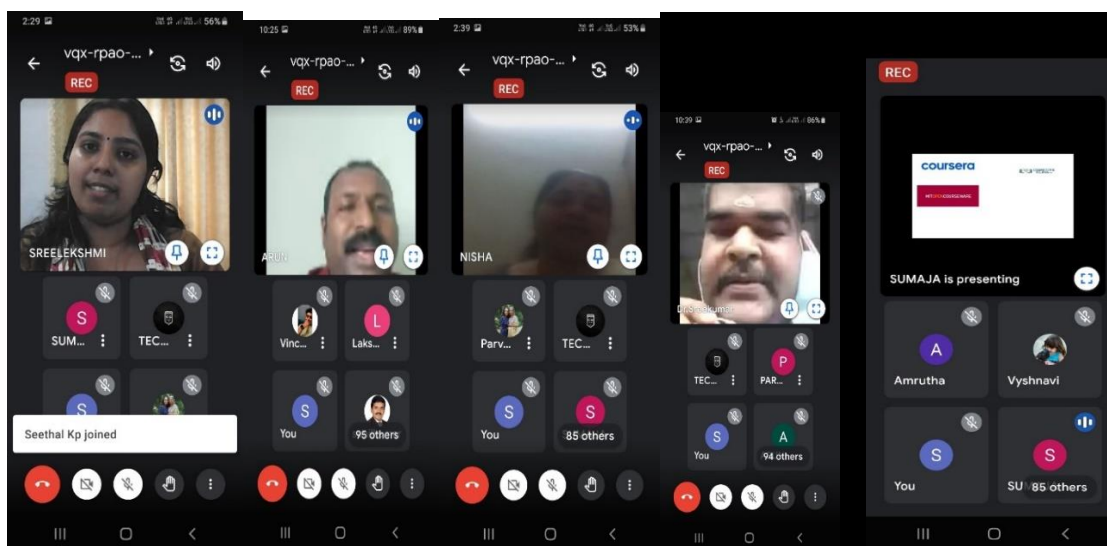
2:29 56%
vqx-rpao-...
REC
SREELEKSHMI
S SUM...
TEC...
S
Seethal Kp joined

10:25 89%
vqx-rpao-...
REC
ARUN
Vinc...
L Laks...
S You
95 others

2:39 53%
vqx-rpao-...
REC
NISHA
Parv...
TEC...
S You
S 85 others

10:39 86%
vqx-rpao-...
REC
Dr.Sivakumar
TEC...
P PAR...
S You
A 94 others

REC
coursera
SUMAJA is presenting
A Amrutha
Vyshnavi
S You
S SU 85 others